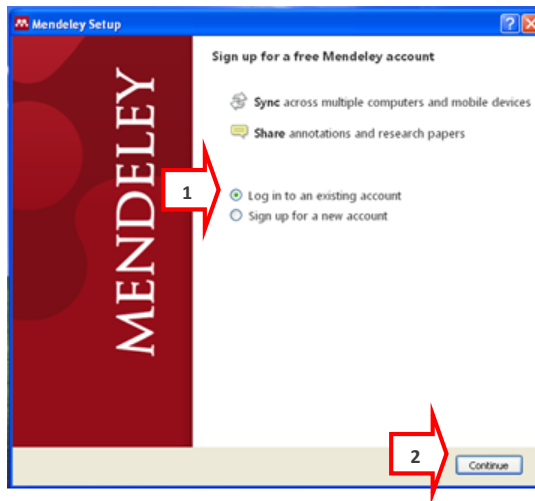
Mendeley Setup

MENDELEY

Sign up for a free Mendeley account

Sync across multiple computers and mobile devices

Share annotations and research papers

1

Log in to an existing account
Sign up for a new account

2

Continue